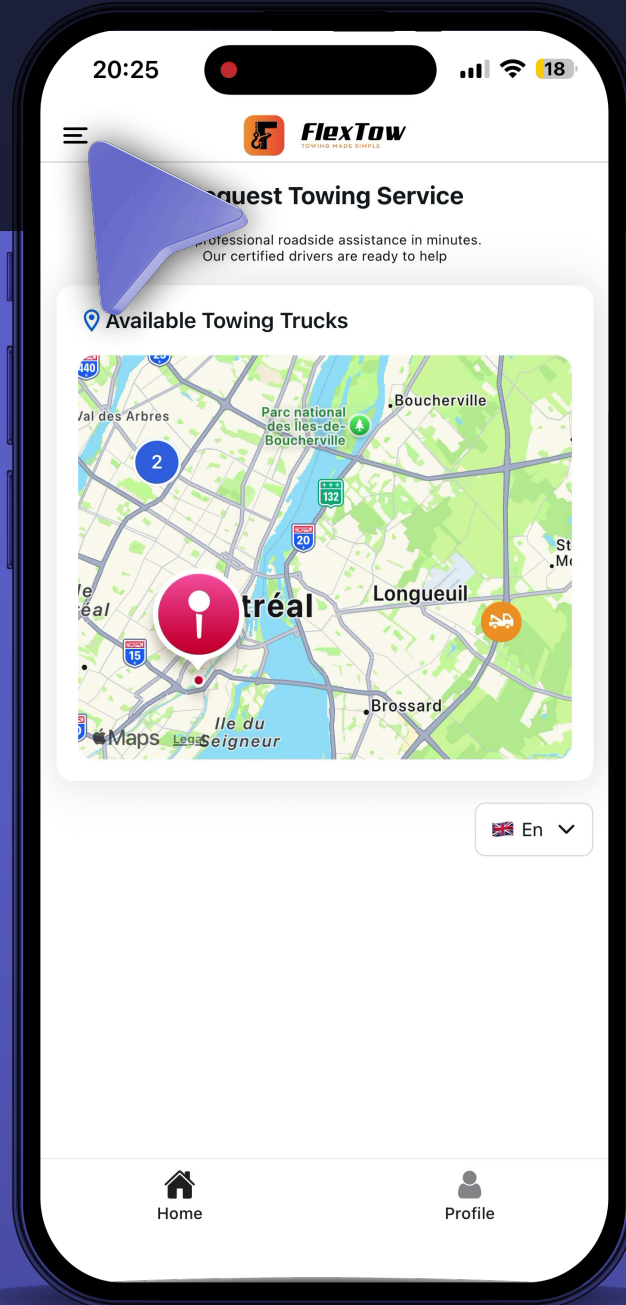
20:25

18

FlexTow
TOWING MADE SIMPLE

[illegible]quest Towing Service

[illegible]professional roadside assistance in minutes. Our certified drivers are ready to help

Available Towing Trucks

440
20
Val des Arbres
Parc national des Iles-de-Boucherville
Boucherville
2
132
20
St
Mo
le
réal
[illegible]tréal
Longueuil
15
Brossard
Ile du Seigneur
Maps
Lega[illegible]

En

Home
Profile